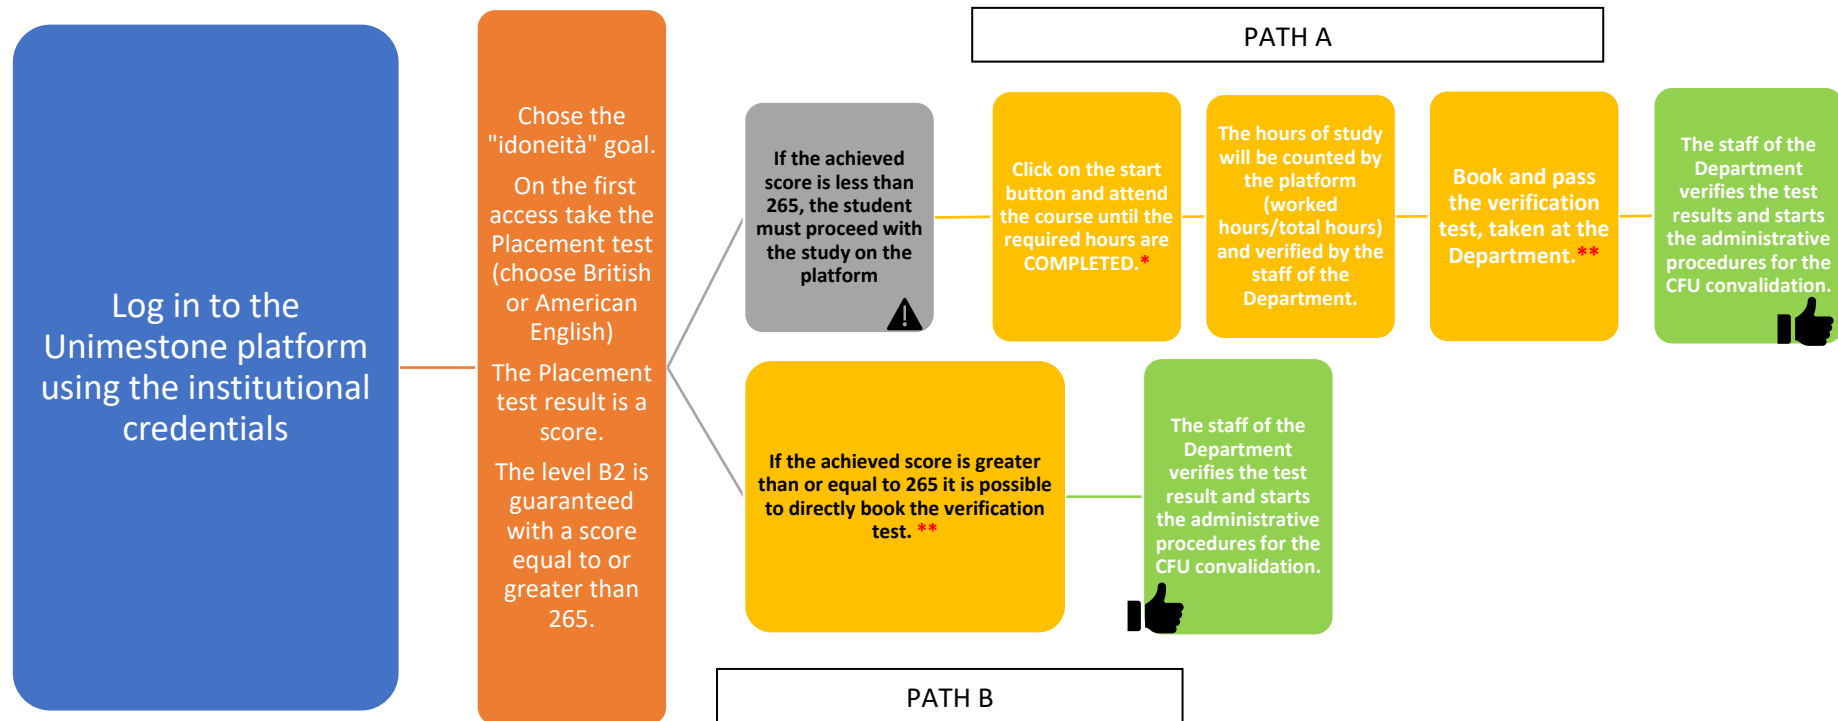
Log in to the Unimestone platform using the institutional credentials

Chose the "idoneità" goal.

On the first access take the Placement test (choose British or American English)

The Placement test result is a score.

The level B2 is guaranteed with a score equal to or greater than 265.

PATH A

If the achieved score is less than 265, the student must proceed with the study on the platform

Click on the start button and attend the course until the required hours are COMPLETED.*

The hours of study will be counted by the platform (worked hours/total hours) and verified by the staff of the Department.

Book and pass the verification test, taken at the Department.**

The staff of the Department verifies the test results and starts the administrative procedures for the CFU convalidation.

If the achieved score is greater than or equal to 265 it is possible to directly book the verification test. **

The staff of the Department verifies the test result and starts the administrative procedures for the CFU convalidation.

PATH B